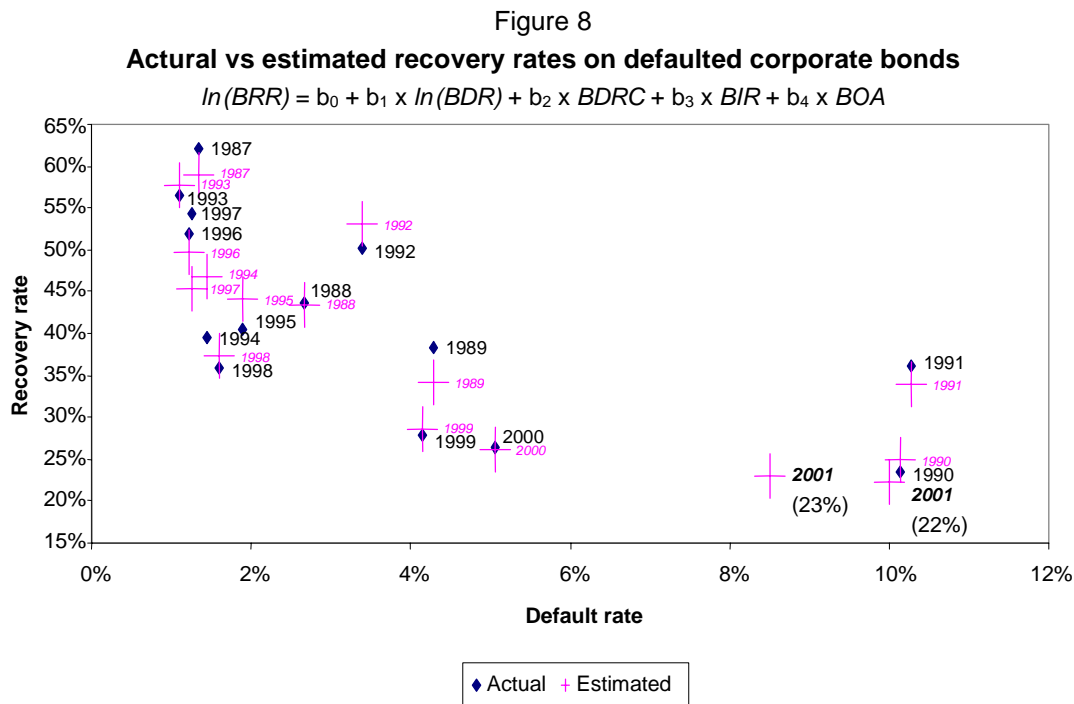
Figure 8

**Actural vs estimated recovery rates on defaulted corporate bonds**

$ln(BRR) = b_0 + b_1 \times ln(BDR) + b_2 \times BDRC + b_3 \times BIR + b_4 \times BOA$

65%
60%
55%
50%
45%
40%
35%
30%
25%
20%
15%

Recovery rate

1987
1987
1993
1993
1997
1996
1996
1994
1997
1995
1988
1988
1995
1994
1998
1998
1992
1992
1989
1989
1999
1999
2000
2000
1991
1991
1990
1990
2001
(23%)
2001
(22%)

0%
2%
4%
6%
8%
10%
12%

Default rate

Actual + Estimated